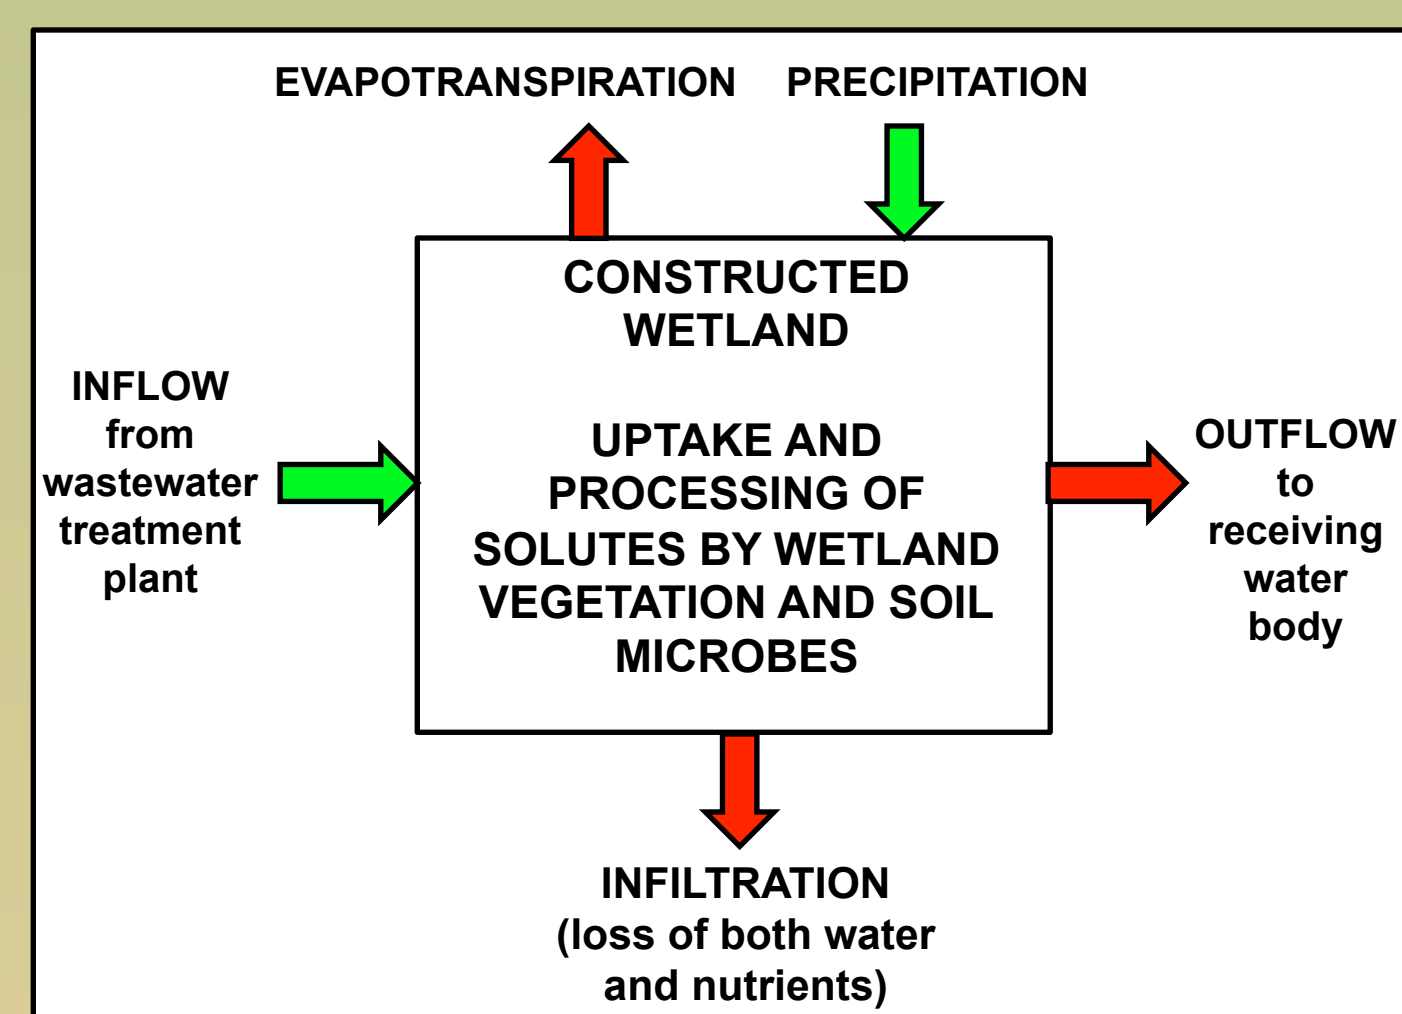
EVAPOTRANSPIRATION

PRECIPITATION

CONSTRUCTED WETLAND

UPTAKE AND PROCESSING OF SOLUTES BY WETLAND VEGETATION AND SOIL MICROBES

INFLOW from wastewater treatment plant

OUTFLOW to receiving water body

INFILTRATION (loss of both water and nutrients)